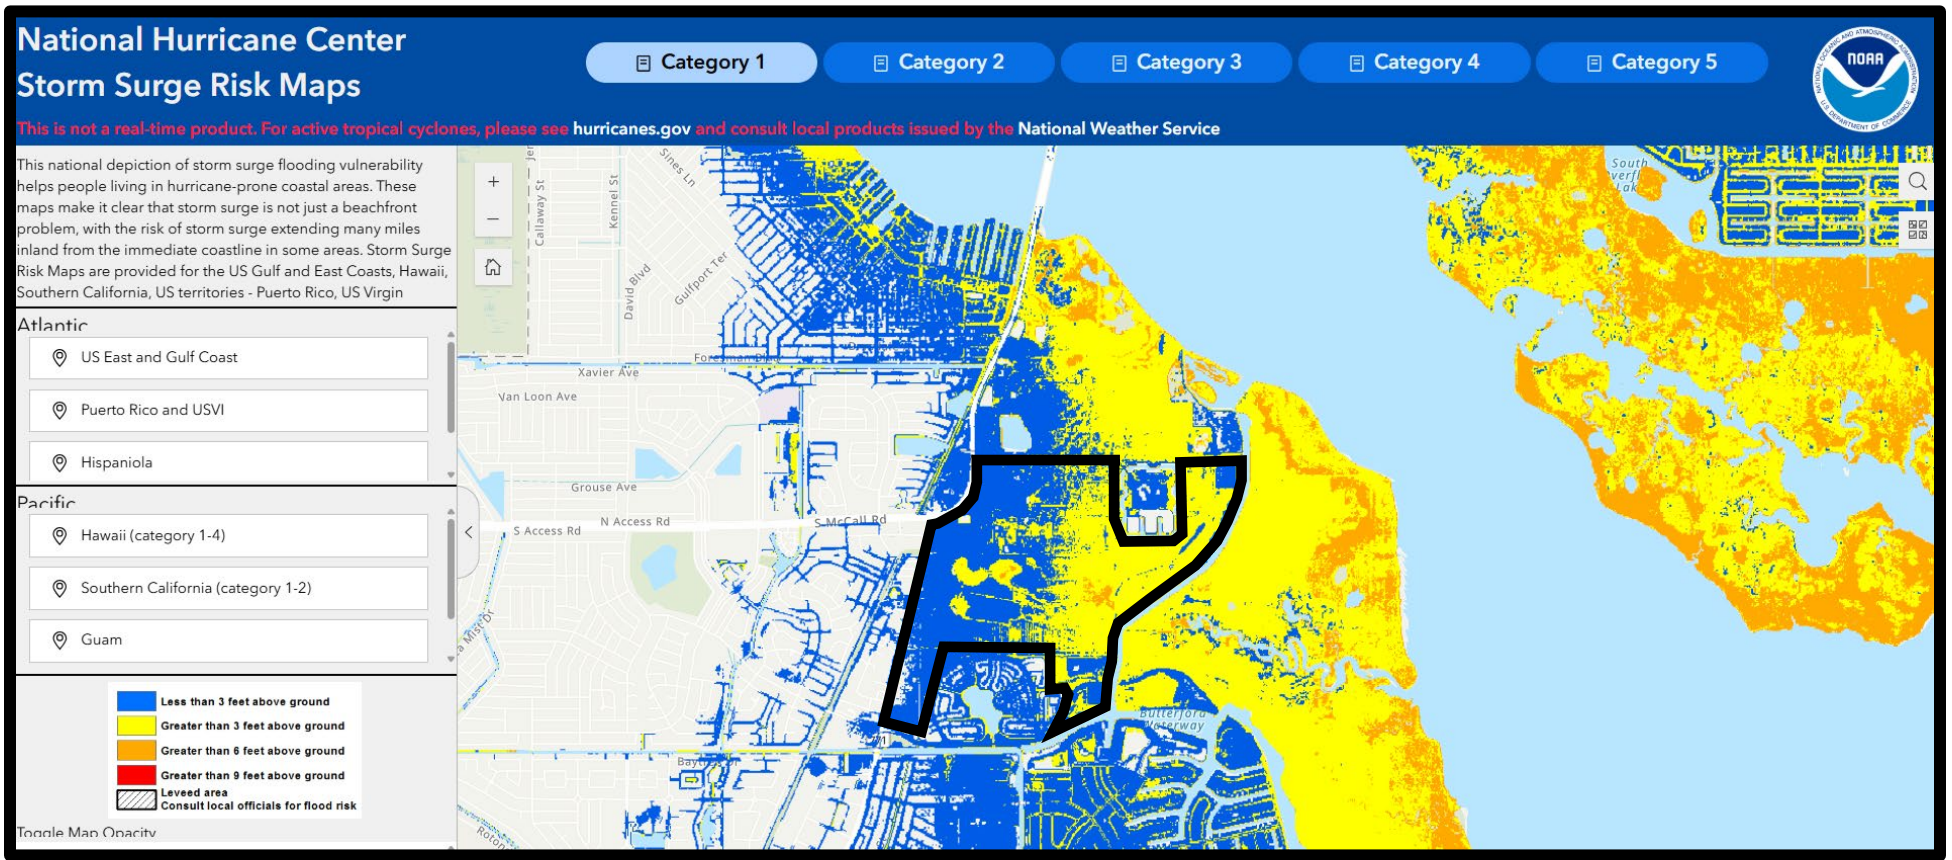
National Hurricane Center
Storm Surge Risk Maps

Category 1 Category 2 Category 3 Category 4 Category 5

NOAA

This is not a real-time product. For active tropical cyclones, please see hurricanes.gov and consult local products issued by the National Weather Service

This national depiction of storm surge flooding vulnerability helps people living in hurricane-prone coastal areas. These maps make it clear that storm surge is not just a beachfront problem, with the risk of storm surge extending many miles inland from the immediate coastline in some areas. Storm Surge Risk Maps are provided for the US Gulf and East Coasts, Hawaii, Southern California, US territories - Puerto Rico, US Virgin

Atlantic
US East and Gulf Coast
Puerto Rico and USVI
Hispaniola

Pacific
Hawaii (category 1-4)
Southern California (category 1-2)
Guam

Less than 3 feet above ground
Greater than 3 feet above ground
Greater than 6 feet above ground
Greater than 9 feet above ground
Leveed area
Consult local officials for flood risk

Toggle Map Opacity

+
−

Callaway St
Kennel St
Sines Ln
David Blvd
Gulfport Ter
Xavier Ave
Van Loon Ave
Grouse Ave
S Access Rd
N Access Rd
S McCall Rd
Butterford Waterway
South Gulf Cove
Bay